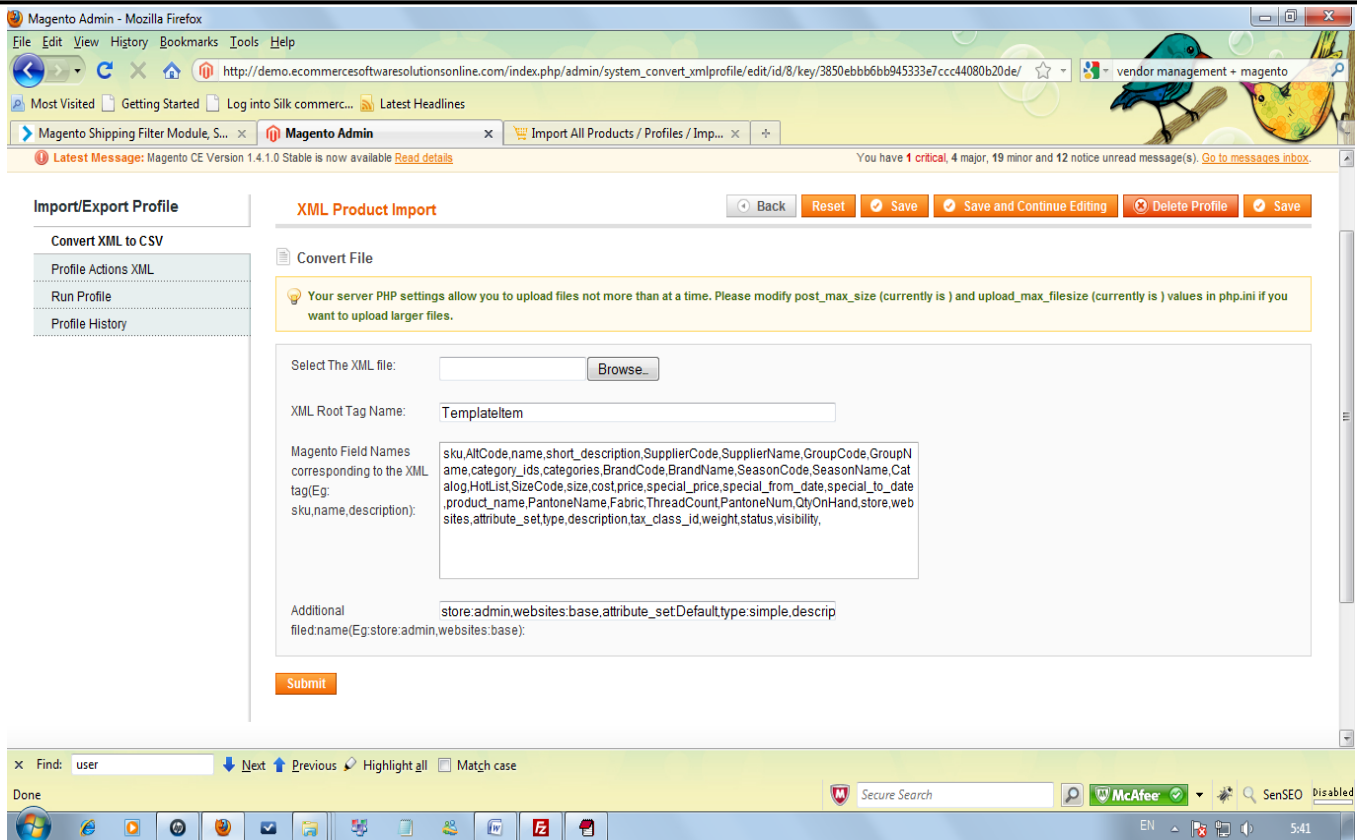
Magento Admin - Mozilla Firefox

File Edit View History Bookmarks Tools Help

http://demo.ecommercesoftwaresolutionsonline.com/index.php/admin/system_convert_xmlprofile/edit/id/8/key/3850ebbb6bb945333e7ccc44080b20de/

vendor management + magento

Most Visited Getting Started Log into Silk commerc... Latest Headlines

Magento Shipping Filter Module, S... × Magento Admin × Import All Products / Profiles / Imp... ×

Latest Message: Magento CE Version 1.4.1.0 Stable is now available Read details

You have 1 critical, 4 major, 19 minor and 12 notice unread message(s). Go to messages inbox.

Import/Export Profile

Convert XML to CSV

Profile Actions XML

Run Profile

Profile History

XML Product Import

Back Reset Save Save and Continue Editing Delete Profile Save

Convert File

Your server PHP settings allow you to upload files not more than at a time. Please modify post_max_size (currently is ) and upload_max_filesize (currently is ) values in php.ini if you want to upload larger files.

Select The XML file: Browse...

XML Root Tag Name: TemplateItem

Magento Field Names corresponding to the XML tag(Eg: sku,name,description): sku,AltCode,name,short_description,SupplierCode,SupplierName,GroupCode,GroupName,category_ids,categories,BrandCode,BrandName,SeasonCode,SeasonName,Catalog,HotList,SizeCode,size,cost,price,special_price,special_from_date,special_to_date,product_name,PantoneName,Fabric,ThreadCount,PantoneNum,QtyOnHand,store,websites,attribute_set,type,description,tax_class_id,weight,status,visibility,

Additional filed:name(Eg:store:admin,websites:base): store:admin,websites:base,attribute_set:Default,type:simple,descrip

Submit

× Find: user Next Previous Highlight all Match case

Done

Secure Search McAfee SenSEO Disabled

EN 5:41